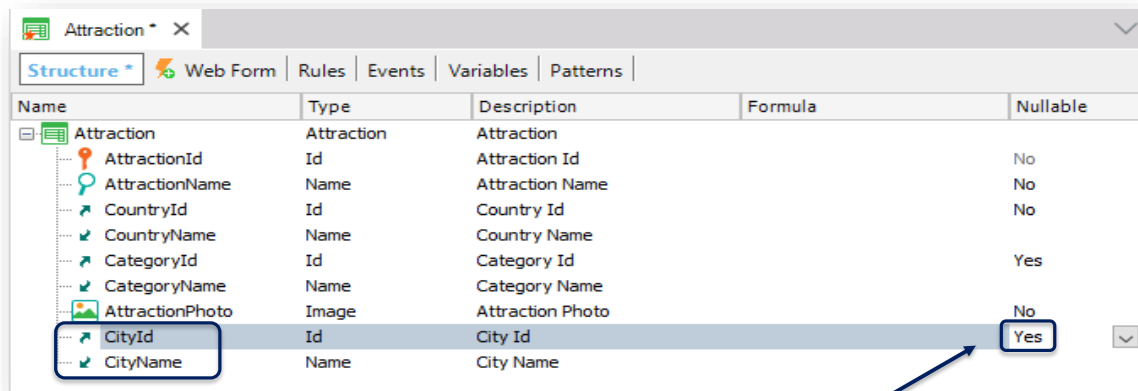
Attraction * ×

Structure * | Web Form | Rules | Events | Variables | Patterns

| Name | Type | Description | Formula | Nullable |
|---|---|---|---|---|
| Attraction | Attraction | Attraction | | |
| AttractionId | Id | Attraction Id | | No |
| AttractionName | Name | Attraction Name | | No |
| CountryId | Id | Country Id | | No |
| CountryName | Name | Country Name | | |
| CategoryId | Id | Category Id | | Yes |
| CategoryName | Name | Category Name | | |
| AttractionPhoto | Image | Attraction Photo | | No |
| CityId | Id | City Id | | Yes |
| CityName | Name | City Name | | |